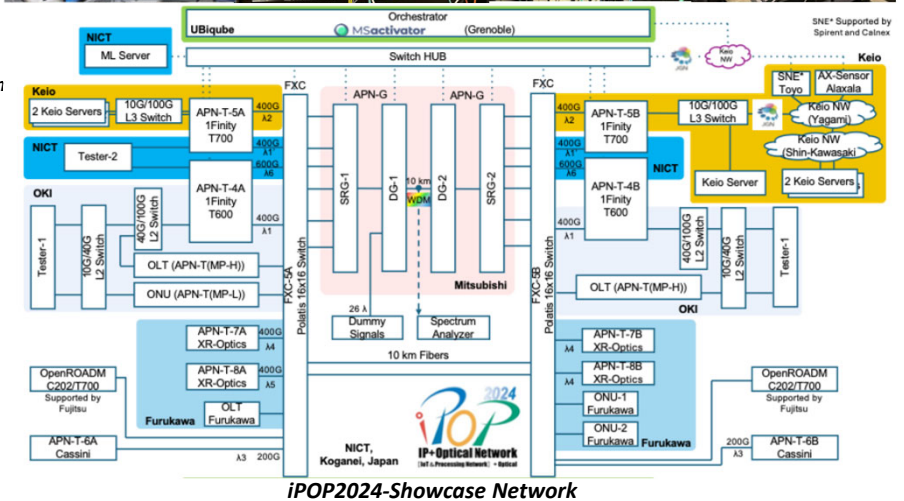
UBiqube
Orchestrator
MSactivator
(Grenoble)

SNE* Supported by Spirent and Calnex

NICT
ML Server

Switch HUB

JGN

Keio NW

Keio

SNE* Toyo
AX-Sensor Alaxala
Keio NW (Yagami)
Keio NW (Shin-Kawasaki)
Keio Server
2 Keio Servers

FXC
FXC

Keio
2 Keio Servers
10G/100G L3 Switch
APN-T-5A 1Finity T700
400G
λ2

APN-G
APN-G

400G
λ2
APN-T-5B 1Finity T700
10G/100G L3 Switch

NICT
Tester-2
400G
λ1
600G
λ6
APN-T-4A 1Finity T600
400G
λ1

SRG-1
DG-1
10 km
WDM
DG-2
SRG-2

600G
λ6
400G
λ1
NICT
APN-T-4B 1Finity T600
400G
λ1

OKI
Tester-1
10G/40G L2 Switch
40G/100G L2 Switch
OLT (APN-T(MP-H))
ONU (APN-T(MP-L))

FXC-5A Polatis 16x16 Switch

Mitsubishi

FXC-5B Polatis 16x16 Switch

40G/100G L2 Switch
10G/40G L2 Switch
Tester-1
OLT (APN-T(MP-H))
OKI

26 λ
Dummy Signals
Spectrum Analyzer

APN-T-7A XR-Optics
λ4
APN-T-8A XR-Optics
λ5
OLT Furukawa
Furukawa

10 km Fibers

λ4
APN-T-7B XR-Optics
λ4
APN-T-8B XR-Optics
ONU-1 Furukawa
ONU-2 Furukawa
Furukawa

OpenROADM C202/T700
Supported by Fujitsu

OpenROADM C202/T700
Supported by Fujitsu

APN-T-6A Cassini
λ3
200G

NICT, Koganei, Japan

2024
iPOP
IP+Optical Network

200G
λ3
APN-T-6B Cassini

iPOP2024-Showcase Network